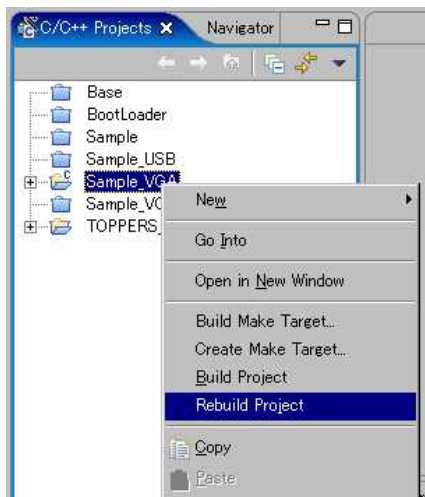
C/C++ Projects ✕ Navigator

Base
BootLoader
Sample
Sample_USB
Sample_VGA
Sample_VC
TOPPERS_

New
Go Into
Open in New Window
Build Make Target...
Create Make Target...
Build Project
Rebuild Project
Copy
Paste